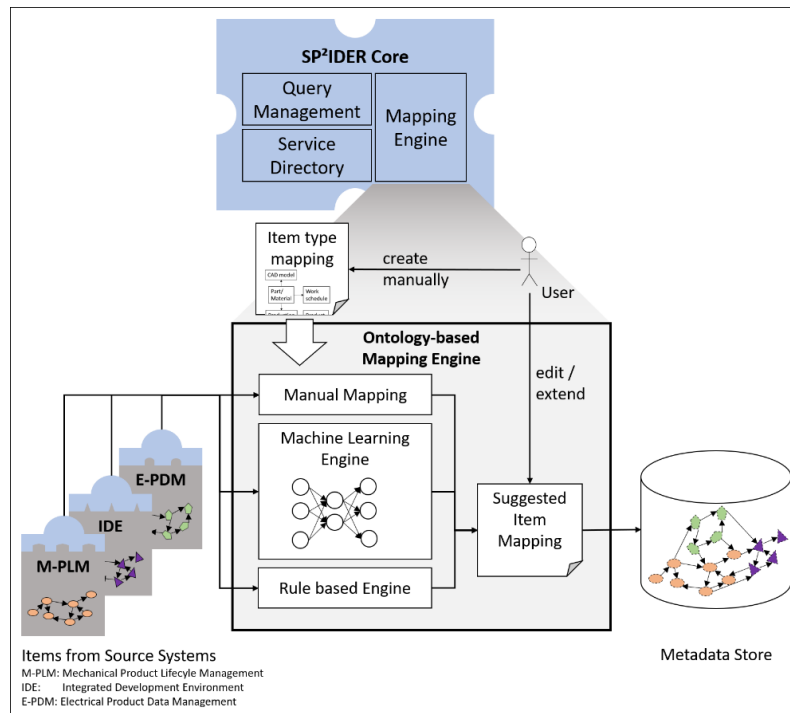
SP²IDER Core

Query Management

Service Directory

Mapping Engine

Item type mapping

CAD model

Part/ Material

Work schedule

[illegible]

create manually

User

Ontology-based Mapping Engine

edit / extend

Manual Mapping

Machine Learning Engine

Rule based Engine

Suggested Item Mapping

E-PDM

IDE

M-PLM

Items from Source Systems
M-PLM: Mechanical Product Lifecyle Management
IDE: Integrated Development Environment
E-PDM: Electrical Product Data Management

Metadata Store